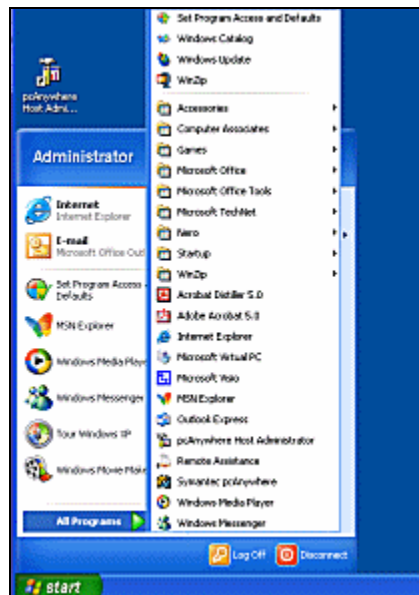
pcAnywhere Host Admi...

Administrator

Internet
Internet Explorer

E-mail
Microsoft Office Out

Set Program Access Defaults

MSN Explorer

Windows Media Playe

Windows Messenger

Tour Windows XP

Windows Movie Make

All Programs

Set Program Access and Defaults
Windows Catalog
Windows Update
WinZip
Accessories
Computer Associates
Games
Microsoft Office
Microsoft Office Tools
Microsoft TechNet
Nero
Startup
WinZip
Acrobat Distiller 5.0
Adobe Acrobat 5.0
Internet Explorer
Microsoft Virtual PC
Microsoft Visio
MSN Explorer
Outlook Express
pcAnywhere Host Administrator
Remote Assistance
Symantec pcAnywhere
Windows Media Player
Windows Messenger

Log Off
Disconnect

start